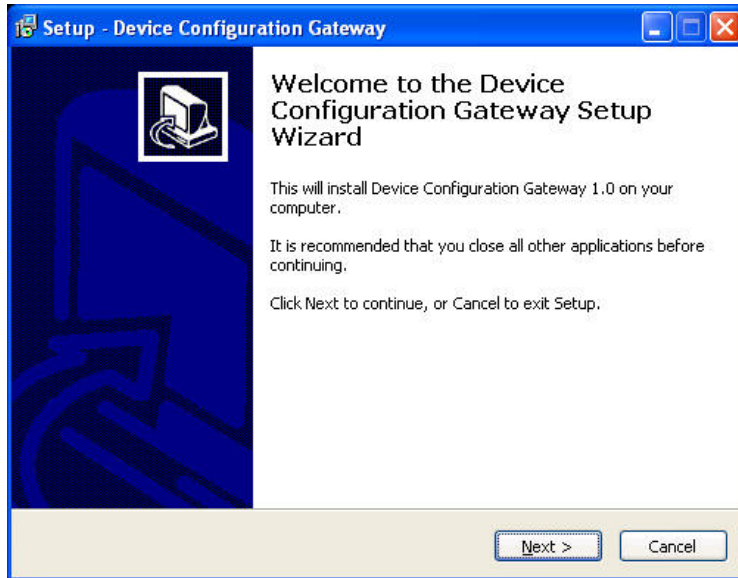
Setup - Device Configuration Gateway

Welcome to the Device Configuration Gateway Setup Wizard

This will install Device Configuration Gateway 1.0 on your computer.

It is recommended that you close all other applications before continuing.

Click Next to continue, or Cancel to exit Setup.

Next >

Cancel